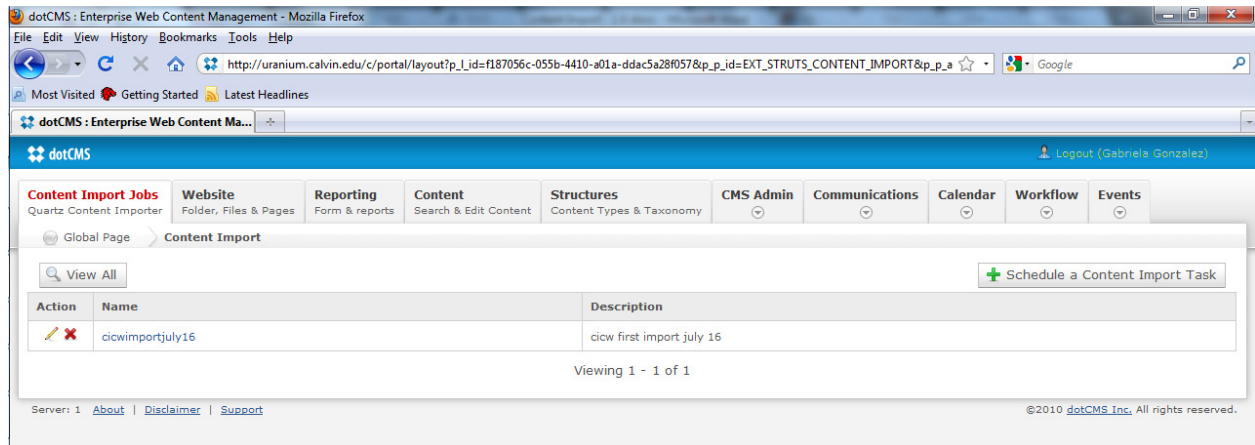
dotCMS : Enterprise Web Content Management - Mozilla Firefox

File Edit View History Bookmarks Tools Help

http://uranium.calvin.edu/c/portal/layout?p_l_id=f187056c-055b-4410-a01a-ddac5a28f057&p_p_id=EXT_STRUTS_CONTENT_IMPORT&p_p_a

Google

Most Visited Getting Started Latest Headlines

dotCMS : Enterprise Web Content Ma...

dotCMS

Logout (Gabriela Gonzalez)

Content Import Jobs
Quartz Content Importer

Website
Folder, Files & Pages

Reporting
Form & reports

Content
Search & Edit Content

Structures
Content Types & Taxonomy

CMS Admin

Communications

Calendar

Workflow

Events

Global Page

Content Import

View All

Schedule a Content Import Task

| Action | Name | Description |
|---|---|---|
| | cicwimportjuly16 | cicw first import july 16 |

Viewing 1 - 1 of 1

Server: 1 About | Disclaimer | Support

©2010 dotCMS Inc. All rights reserved.